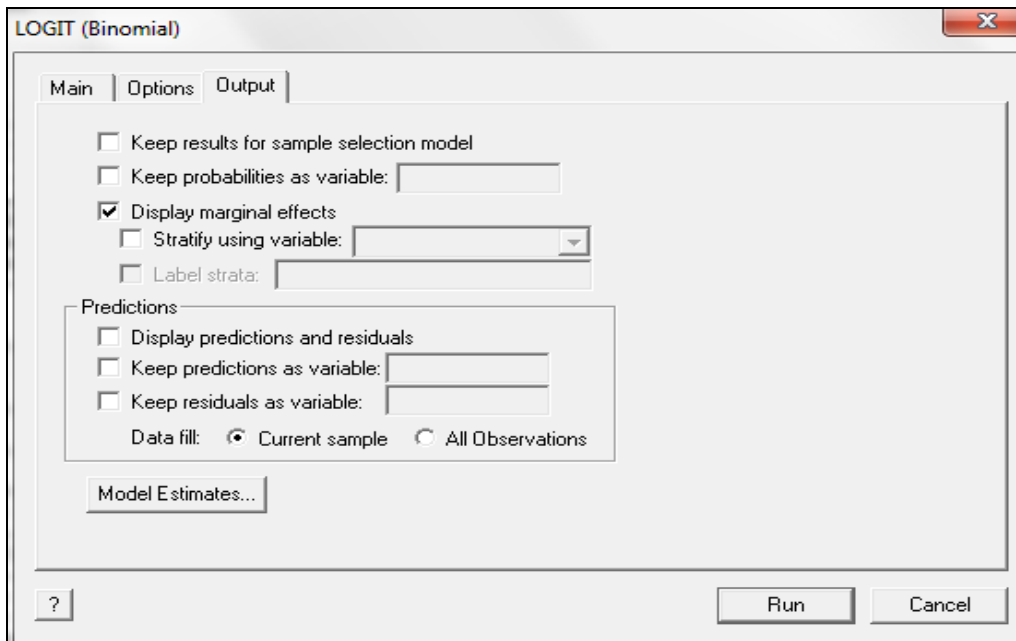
LOGIT (Binomial)

Main | Options | Output

Keep results for sample selection model

Keep probabilities as variable:

Display marginal effects

Stratify using variable:

Label strata:

Predictions

Display predictions and residuals

Keep predictions as variable:

Keep residuals as variable:

Data fill: Current sample All Observations

Model Estimates...

?

Run

Cancel